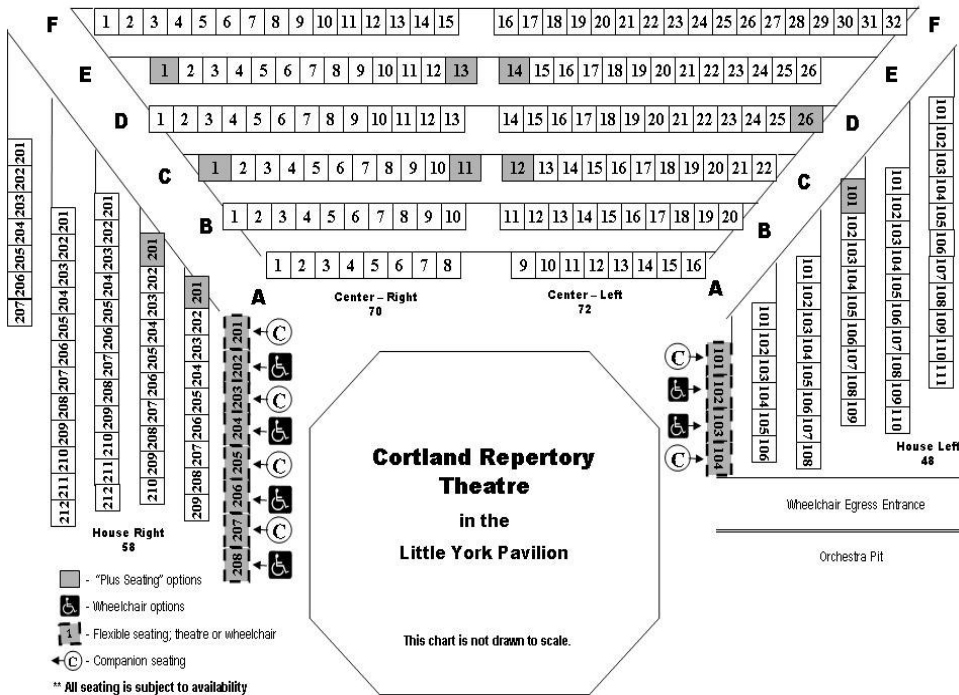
F
1 2 3 4 5 6 7 8 9 10 11 12 13 14 15
16 17 18 19 20 21 22 23 24 25 26 27 28 29 30 31 32
F

E
1 2 3 4 5 6 7 8 9 10 11 12 13
14 15 16 17 18 19 20 21 22 23 24 25 26
E

D
1 2 3 4 5 6 7 8 9 10 11 12 13
14 15 16 17 18 19 20 21 22 23 24 25 26
D

C
1 2 3 4 5 6 7 8 9 10 11
12 13 14 15 16 17 18 19 20 21 22
C

B
1 2 3 4 5 6 7 8 9 10
11 12 13 14 15 16 17 18 19 20
B

1 2 3 4 5 6 7 8
9 10 11 12 13 14 15 16

A
Center – Right
70
Center – Left
72
A

201 202 203 204 205 206 207
201 202 203 204 205 206 207 208 209 210 211 212
201 202 203 204 205 206 207 208 209 210 211 212
201 202 203 204 205 206 207 208 209 210
201 202 203 204 205 206 207 208 209
201 202 203 204 205 206 207 208

101 102 103 104
101 102 103 104 105 106
101 102 103 104 105 106 107 108
101 102 103 104 105 106 107 108 109
101 102 103 104 105 106 107 108 109 110
101 102 103 104 105 106 107 108 109 110 111

House Right
58

House Left
48

Cortland Repertory Theatre
in the
Little York Pavilion

This chart is not drawn to scale.

Wheelchair Egress Entrance

Orchestra Pit

- "Plus Seating" options
- Wheelchair options
1 - Flexible seating; theatre or wheelchair
C - Companion seating
** All seating is subject to availability